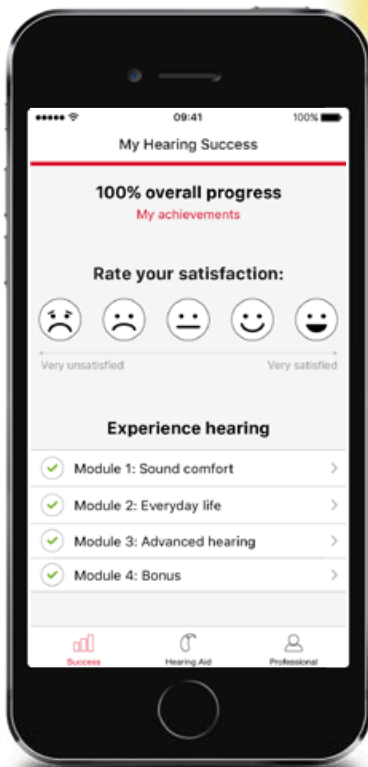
09:41
100%

My Hearing Success

100% overall progress
My achievements

Rate your satisfaction:

Very unsatisfied
Very satisfied

Experience hearing

Module 1: Sound comfort
Module 2: Everyday life
Module 3: Advanced hearing
Module 4: Bonus

Success
Hearing Aid
Professional